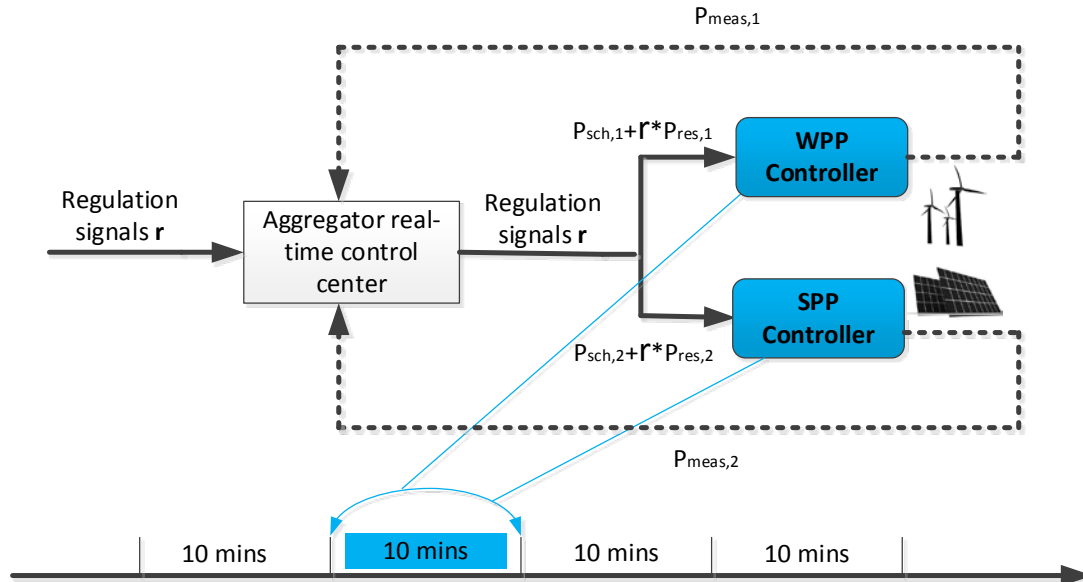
$P_{meas,1}$

$P_{sch,1}+r*P_{res,1}$

WPP Controller

Regulation signals **r**

Aggregator real-time control center

Regulation signals **r**

SPP Controller

$P_{sch,2}+r*P_{res,2}$

$P_{meas,2}$

10 mins

10 mins

10 mins

10 mins